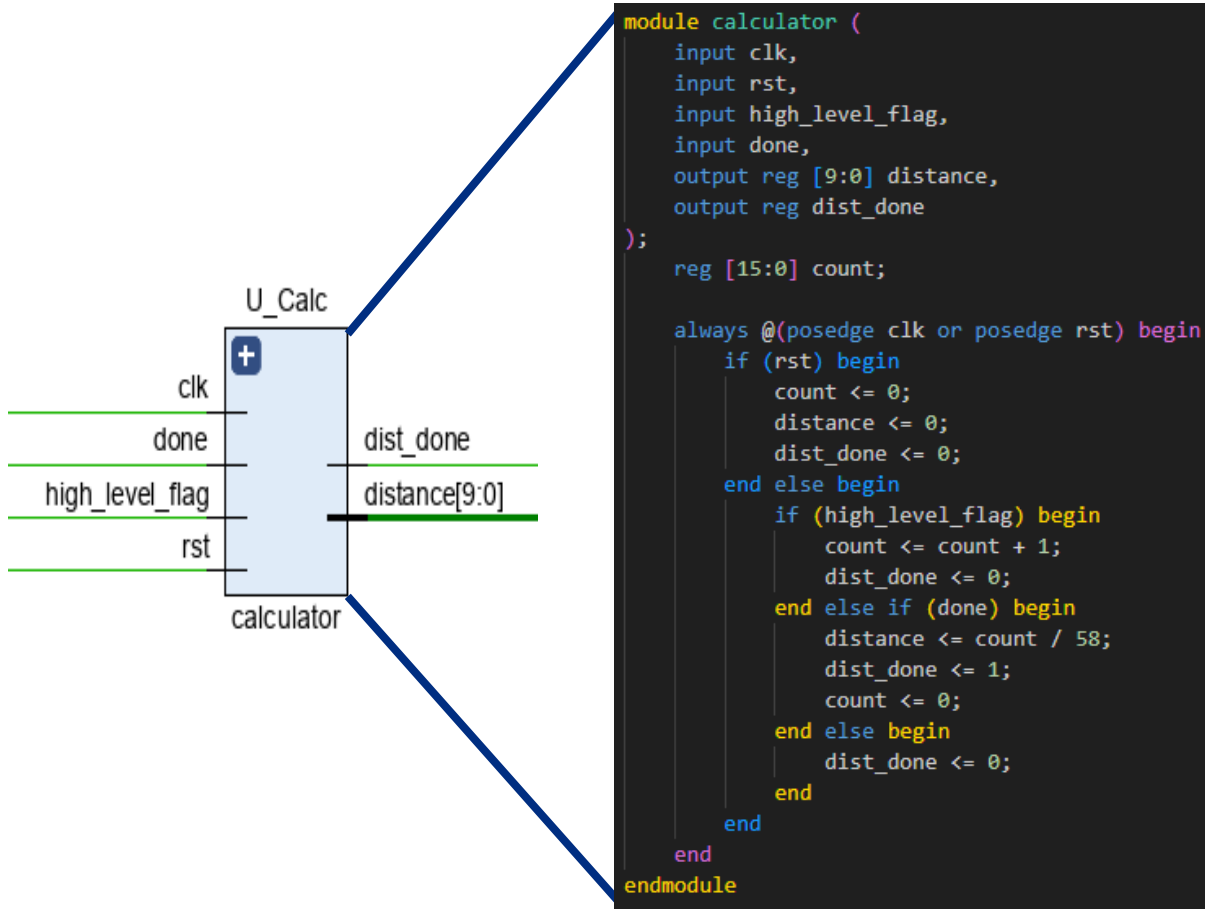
U_Calc

clk
done
high_level_flag
rst

dist_done
distance[9:0]

calculator

module calculator (
    input clk,
    input rst,
    input high_level_flag,
    input done,
    output reg [9:0] distance,
    output reg dist_done
);
    reg [15:0] count;

    always @(posedge clk or posedge rst) begin
        if (rst) begin
            count <= 0;
            distance <= 0;
            dist_done <= 0;
        end else begin
            if (high_level_flag) begin
                count <= count + 1;
                dist_done <= 0;
            end else if (done) begin
                distance <= count / 58;
                dist_done <= 1;
                count <= 0;
            end else begin
                dist_done <= 0;
            end
        end
    end
endmodule